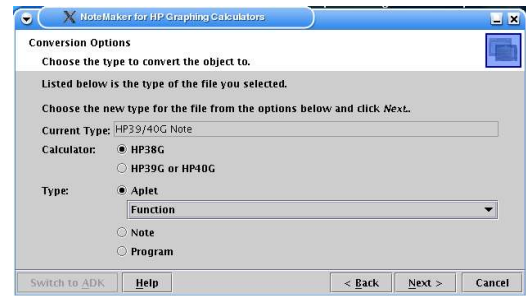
NoteMaker for HP Graphing Calculators

Conversion Options

Choose the type to convert the object to.

Listed below is the type of the file you selected.

Choose the new type for the file from the options below and click Next.

Current Type: HP39/40G Note

Calculator: HP38G

HP39G or HP40G

Type: Aplet

Function

Note

Program

Switch to ADK

Help

< Back

Next >

Cancel